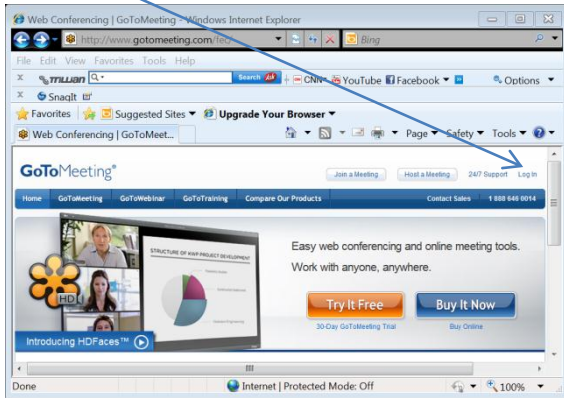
Web Conferencing | GoToMeeting - Windows Internet Explorer

http://www.gotomeeting.com/fec

Bing

File Edit View Favorites Tools Help

mwan

Search

CNN YouTube Facebook

Options

SnagIt

Favorites Suggested Sites Upgrade Your Browser

Web Conferencing | GoToMeet...

Page Safety Tools

GoToMeeting®

Join a Meeting Host a Meeting 24/7 Support Log In

Home GoToMeeting GoToWebinar GoToTraining Compare Our Products Contact Sales 1 888 646 0014

STRUCTURE OF KWF PROJECT DEVELOPMENT

Easy web conferencing and online meeting tools.

Work with anyone, anywhere.

HD

Try It Free

30-Day GoToMeeting Trial

Buy It Now

Buy Online

Introducing HDFaces™

Done

Internet | Protected Mode: Off

100%